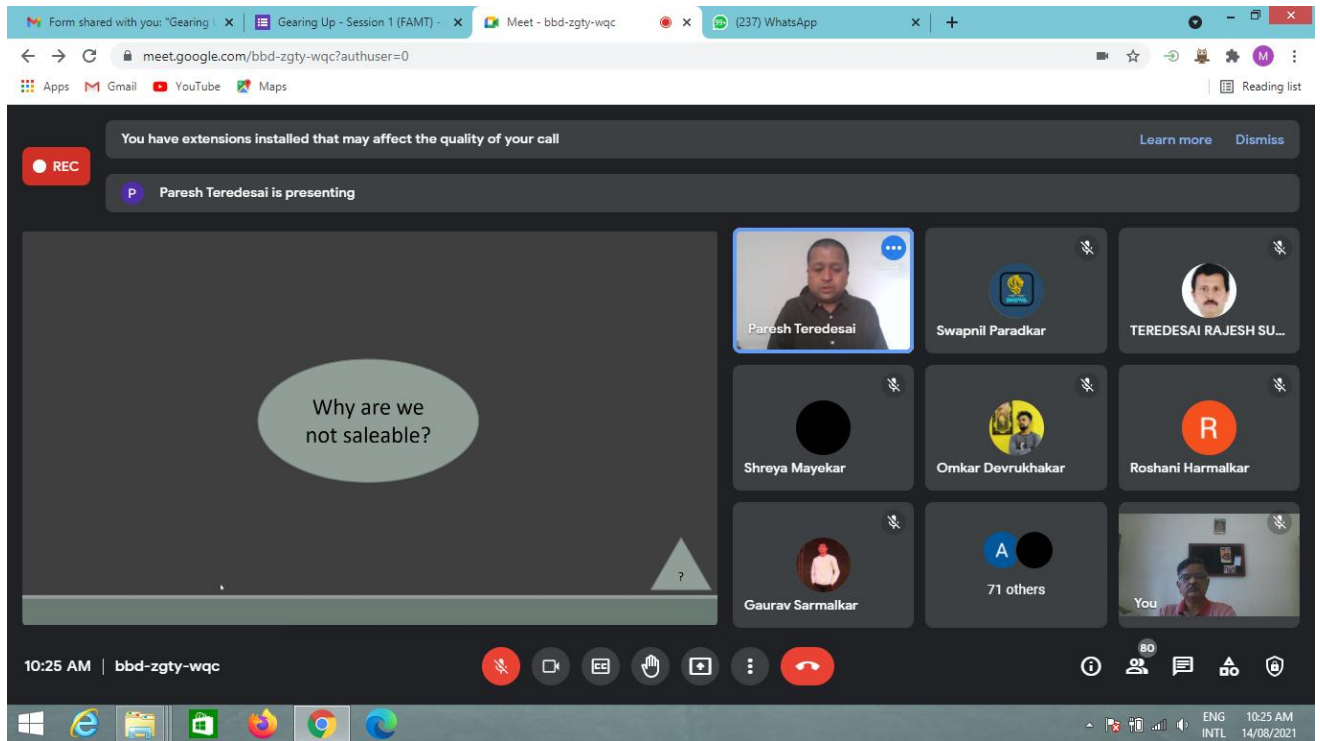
Form shared with you: "Gearing
Gearing Up - Session 1 (FAMT) -
Meet - bbd-zgty-wqc
(237) WhatsApp

meet.google.com/bbd-zgty-wqc?authuser=0

Apps Gmail YouTube Maps Reading list

You have extensions installed that may affect the quality of your call
Learn more Dismiss

REC

P Paresh Teredesai is presenting

Why are we not saleable?

?

Paresh Teredesai
Swapnil Paradkar
TEREDESAI RAJESH SU...
Shreya Mayekar
Omkar Devrukhakar
R
Roshani Harmalkar
Gaurav Sarmalkar
A
71 others
You

10:25 AM | bbd-zgty-wqc

80

ENG INTL 10:25 AM 14/08/2021